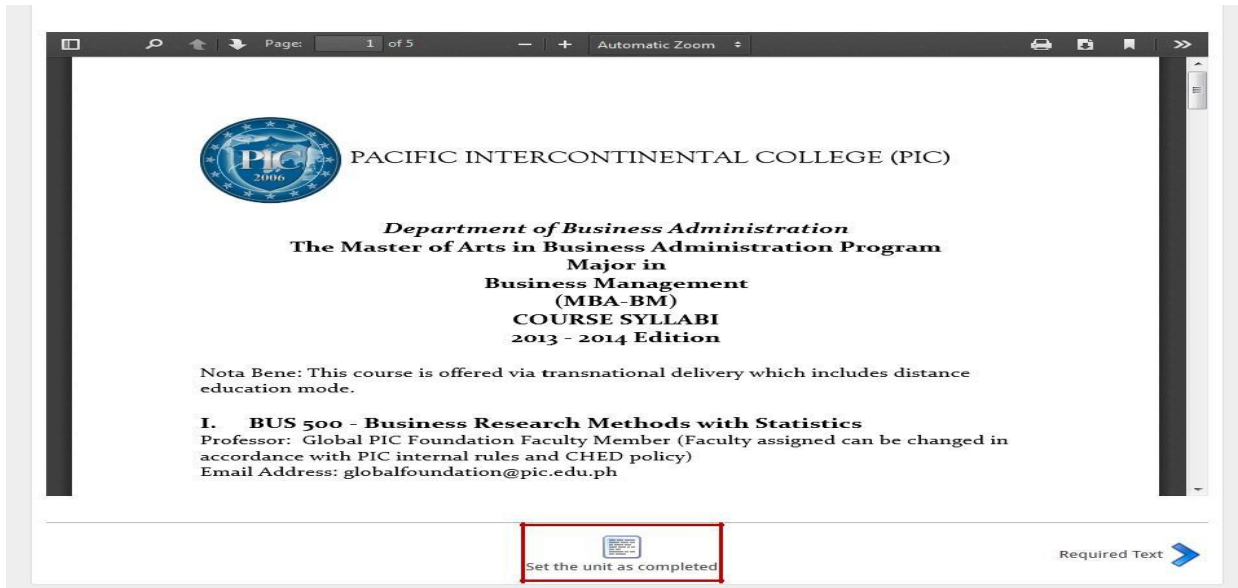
Page: 1 of 5

Automatic Zoom

PIC
2006

PACIFIC INTERCONTINENTAL COLLEGE (PIC)

*Department of Business Administration*
**The Master of Arts in Business Administration Program**
**Major in**
**Business Management**
**(MBA-BM)**
**COURSE SYLLABI**
**2013 - 2014 Edition**

Nota Bene: This course is offered via transnational delivery which includes distance education mode.

**I. BUS 500 - Business Research Methods with Statistics**
Professor: Global PIC Foundation Faculty Member (Faculty assigned can be changed in accordance with PIC internal rules and CHED policy)
Email Address: globalfoundation@pic.edu.ph

Set the unit as completed

Required Text